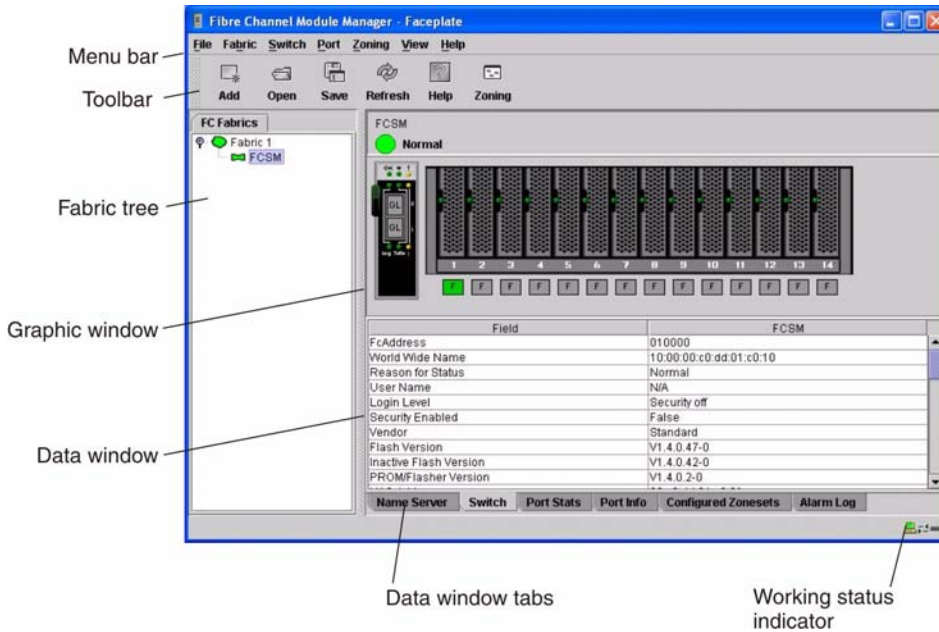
Fibre Channel Module Manager - Faceplate

File Fabric Switch Port Zoning View Help

Add Open Save Refresh Help Zoning

Menu bar

Toolbar

FC Fabrics

Fabric 1

FCSM

Fabric tree

FCSM

Normal

GL

GL

1 2 3 4 5 6 7 8 9 10 11 12 13 14

F F F F F F F F F F F F F F

Graphic window

| Field | FCSM |
|---|---|
| FcAddress | 010000 |
| World Wide Name | 10:00:00:c0:dd:01:c0:10 |
| Reason for Status | Normal |
| User Name | N/A |
| Login Level | Security off |
| Security Enabled | False |
| Vendor | Standard |
| Flash Version | V1.4.0.47-0 |
| Inactive Flash Version | V1.4.0.42-0 |
| PROM/Flasher Version | V1.4.0.2-0 |

Data window

Name Server Switch Port Stats Port Info Configured Zonesets Alarm Log

Data window tabs

Working status indicator